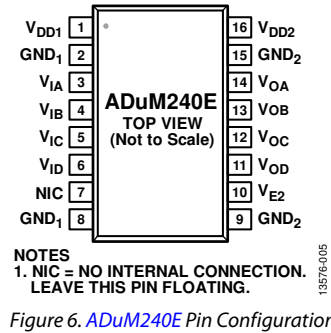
$V_{DD1}$ 1
$GND_1$ 2
$V_{IA}$ 3
$V_{IB}$ 4
$V_{IC}$ 5
$V_{ID}$ 6
NIC 7
$GND_1$ 8

ADuM240E
TOP VIEW
(Not to Scale)

16 $V_{DD2}$
15 $GND_2$
14 $V_{OA}$
13 $V_{OB}$
12 $V_{OC}$
11 $V_{OD}$
10 $V_{E2}$
9 $GND_2$

NOTES
1. NIC = NO INTERNAL CONNECTION. LEAVE THIS PIN FLOATING.

13576-005

Figure 6. ADuM240E Pin Configuration